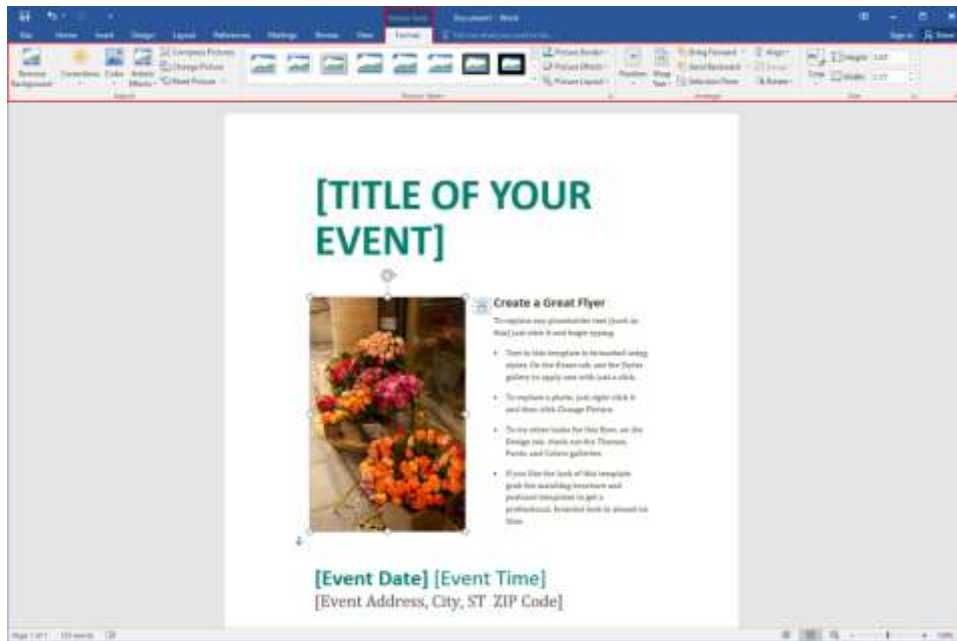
Document - Word

File Home Insert Design Layout References Mailings Review View Format

Remove Background Corrections Color Artistic Effects Compress Pictures Change Picture Reset Picture

Adjust

Picture Styles

Picture Border Picture Effects Picture Layout

Position Wrap Text Bring Forward Send Backward Selection Pane Align Group Rotate

Arrange

Crop Height Width

Size

Sign in Share

[TITLE OF YOUR EVENT]

Create a Great Flyer

To replace any placeholder text (such as this) just click it and begin typing.

- This template is formatted using styles. On the Home tab, see the Styles gallery to apply one with just a click.
- To replace a photo, just right-click it and then click Change Picture.
- To try other looks for this flyer, on the Design tab, check out the Themes, Fonts, and Colors galleries.
- If you like the look of this template, grab the matching brochure and postcard templates to get a professional, branded look in almost no time.

[Event Date] [Event Time]
[Event Address, City, ST ZIP Code]

Page 1 of 1 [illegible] words